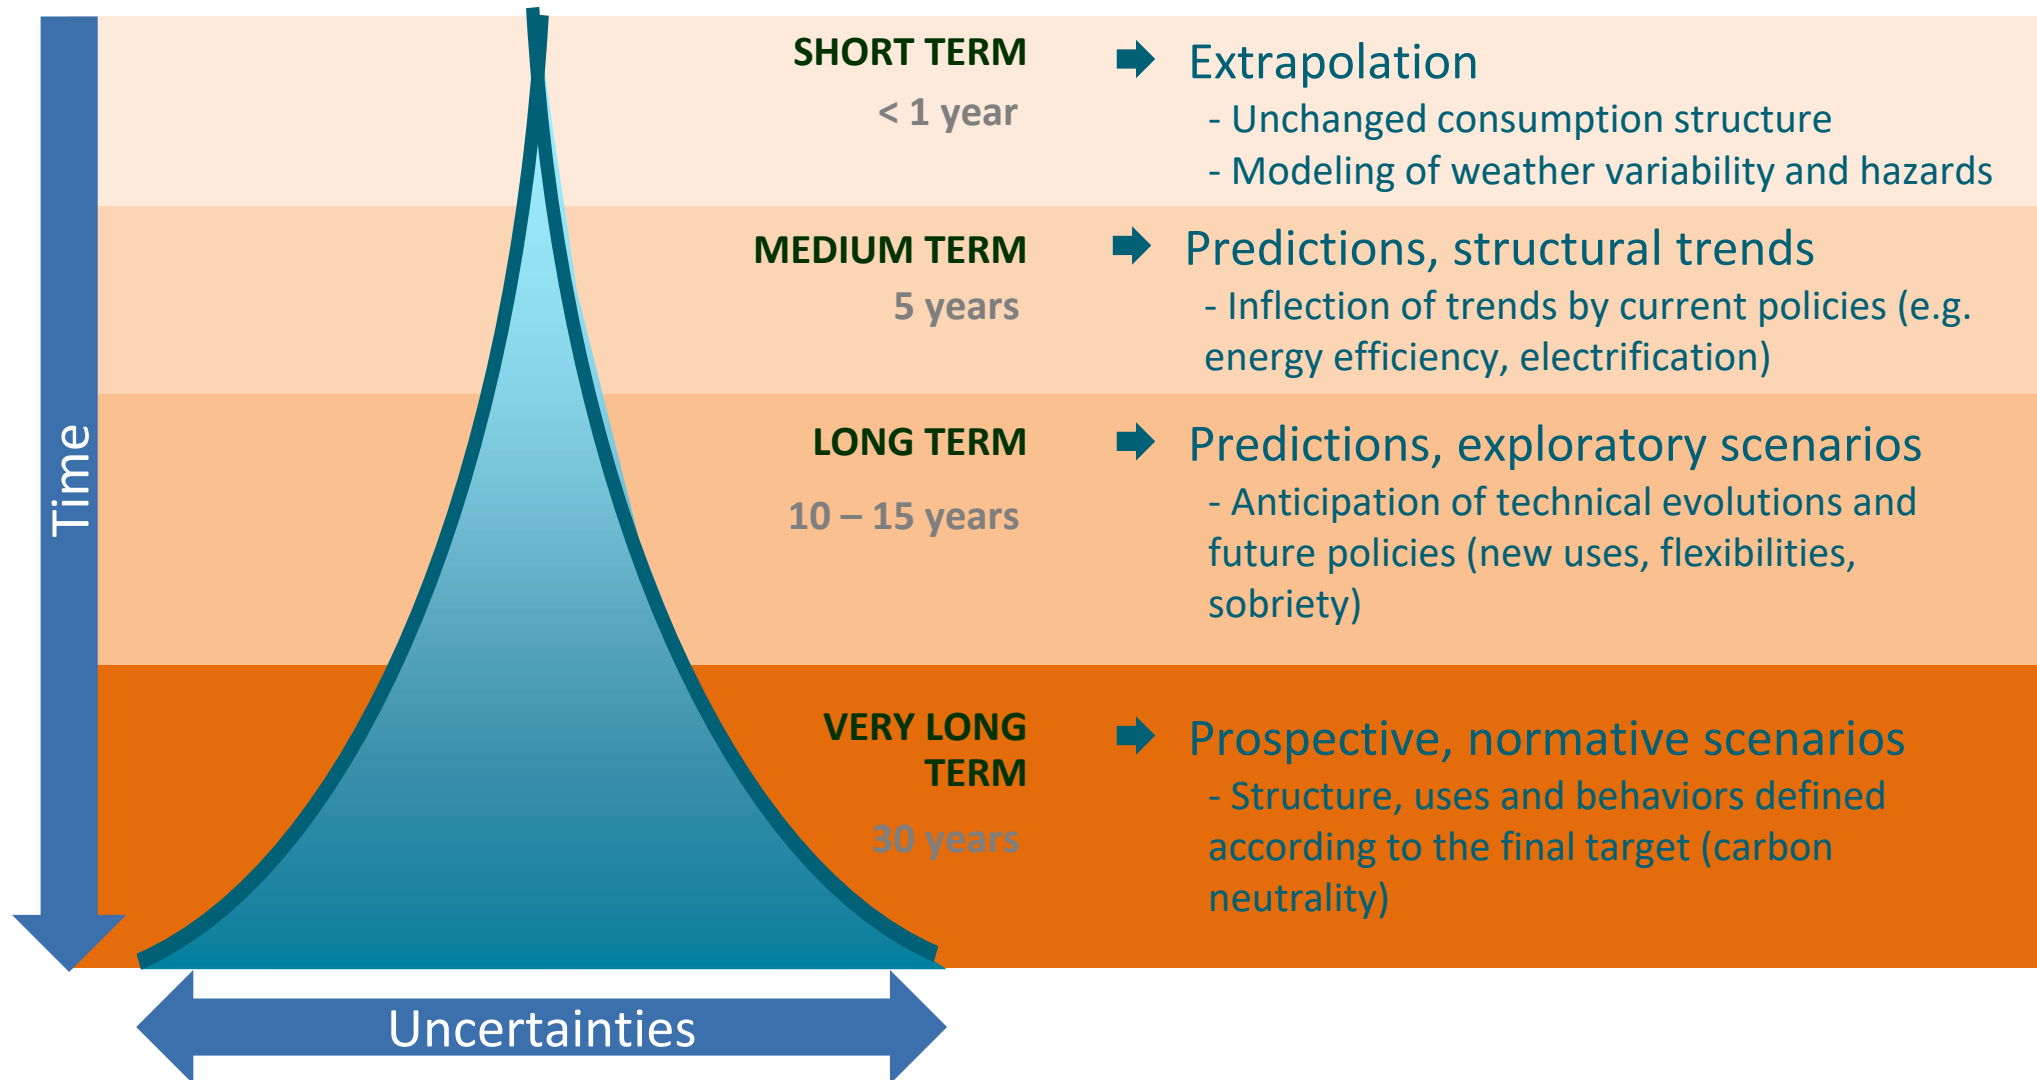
Time

SHORT TERM
< 1 year

Extrapolation
- Unchanged consumption structure
- Modeling of weather variability and hazards

MEDIUM TERM
5 years

Predictions, structural trends
- Inflection of trends by current policies (e.g. energy efficiency, electrification)

LONG TERM
10 – 15 years

Predictions, exploratory scenarios
- Anticipation of technical evolutions and future policies (new uses, flexibilities, sobriety)

VERY LONG TERM
30 years

Prospective, normative scenarios
- Structure, uses and behaviors defined according to the final target (carbon neutrality)

Uncertainties